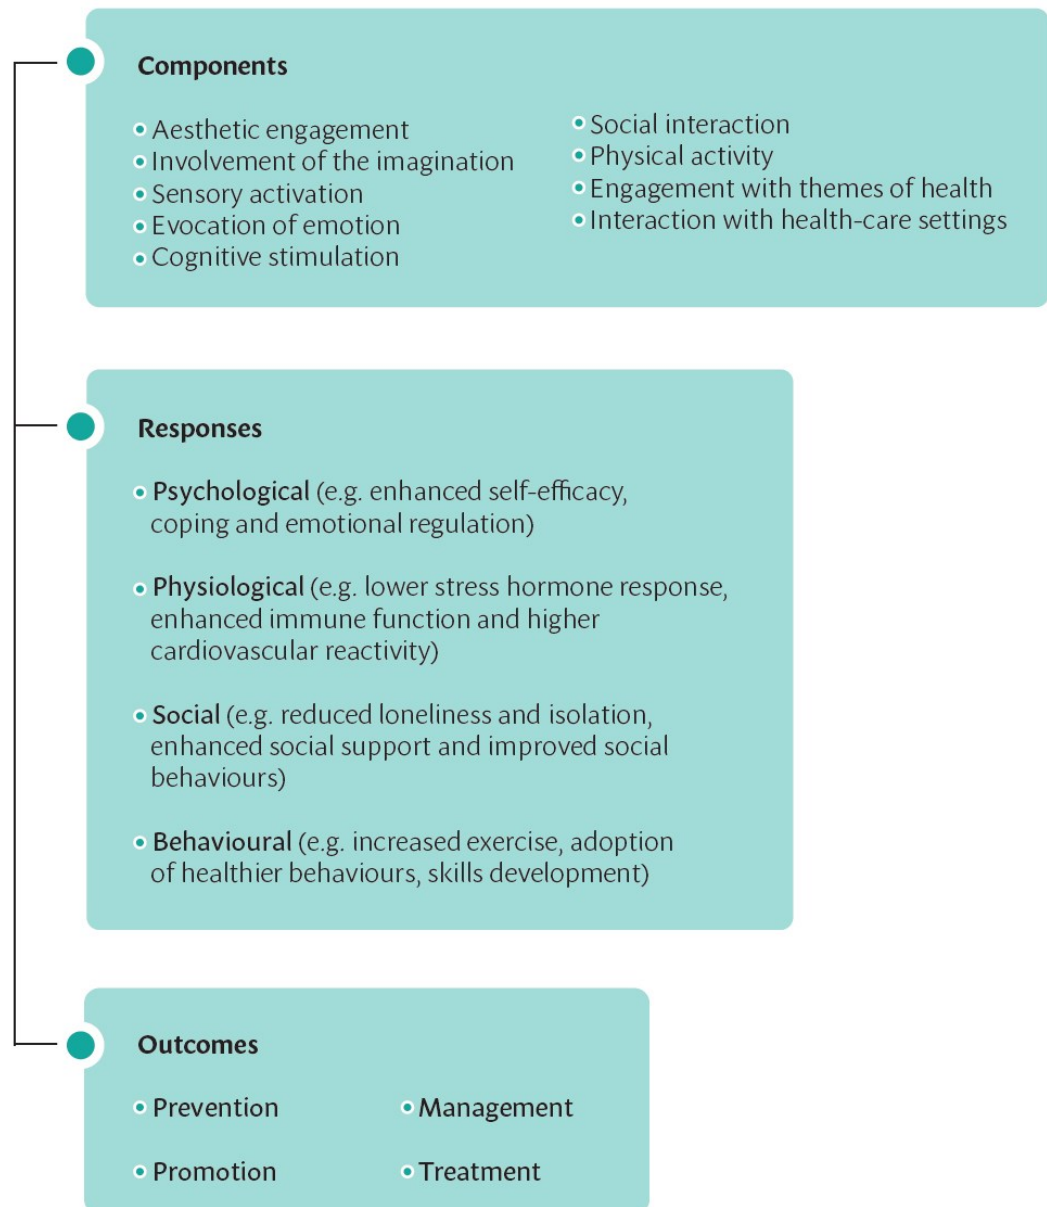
Components

- Aesthetic engagement
- Involvement of the imagination
- Sensory activation
- Evocation of emotion
- Cognitive stimulation

- Social interaction
- Physical activity
- Engagement with themes of health
- Interaction with health-care settings

Responses

- Psychological (e.g. enhanced self-efficacy, coping and emotional regulation)

- Physiological (e.g. lower stress hormone response, enhanced immune function and higher cardiovascular reactivity)

- Social (e.g. reduced loneliness and isolation, enhanced social support and improved social behaviours)

- Behavioural (e.g. increased exercise, adoption of healthier behaviours, skills development)

Outcomes

- Prevention
- Management

- Promotion
- Treatment